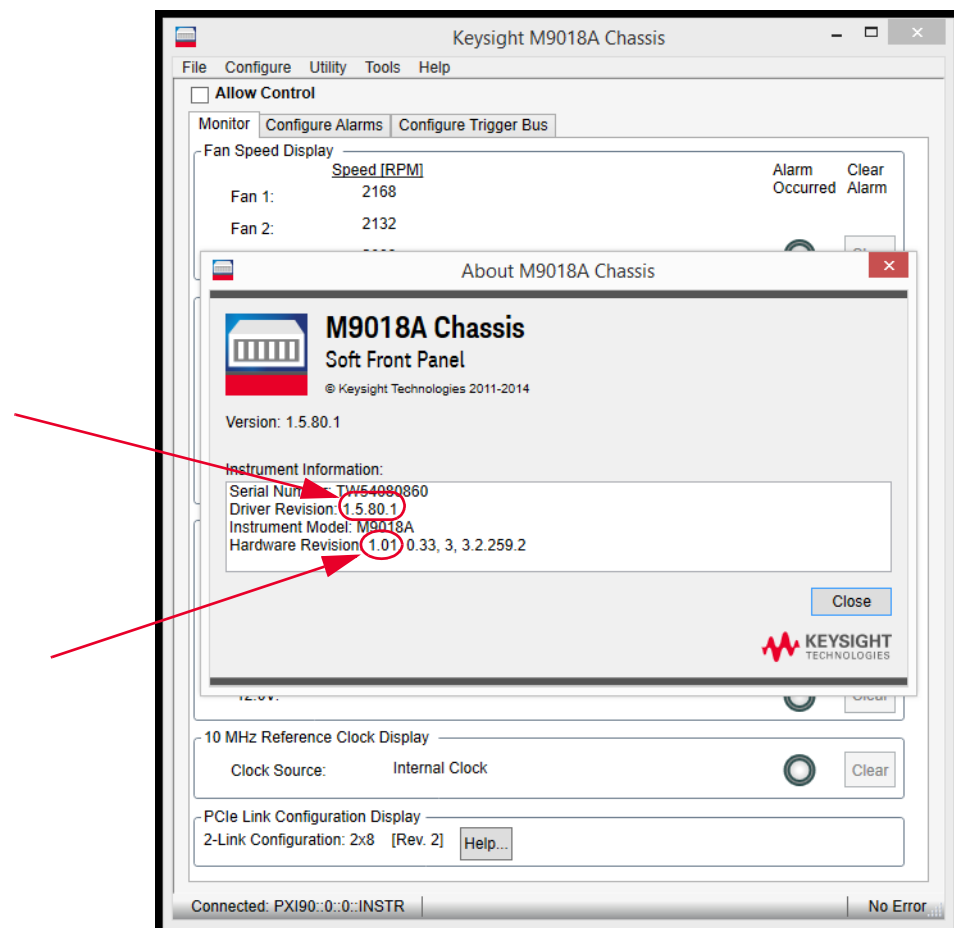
Keysight M9018A Chassis

File Configure Utility Tools Help

Allow Control

Monitor | Configure Alarms | Configure Trigger Bus

Fan Speed Display

Speed [RPM]

Alarm Occurred

Clear Alarm

Fan 1: 2168

Fan 2: 2132

About M9018A Chassis

M9018A Chassis

Soft Front Panel

© Keysight Technologies 2011-2014

Version: 1.5.80.1

Instrument Information:

Serial Number: TW54080860
Driver Revision: 1.5.80.1
Instrument Model: M9018A
Hardware Revision: 1.01 0.33, 3, 3.2.259.2

Close

KEYSIGHT TECHNOLOGIES

12.0V:

10 MHz Reference Clock Display

Clock Source: Internal Clock

Clear

PCIe Link Configuration Display

2-Link Configuration: 2x8 [Rev. 2] Help...

Connected: PXI90::0::0::INSTR

No Error